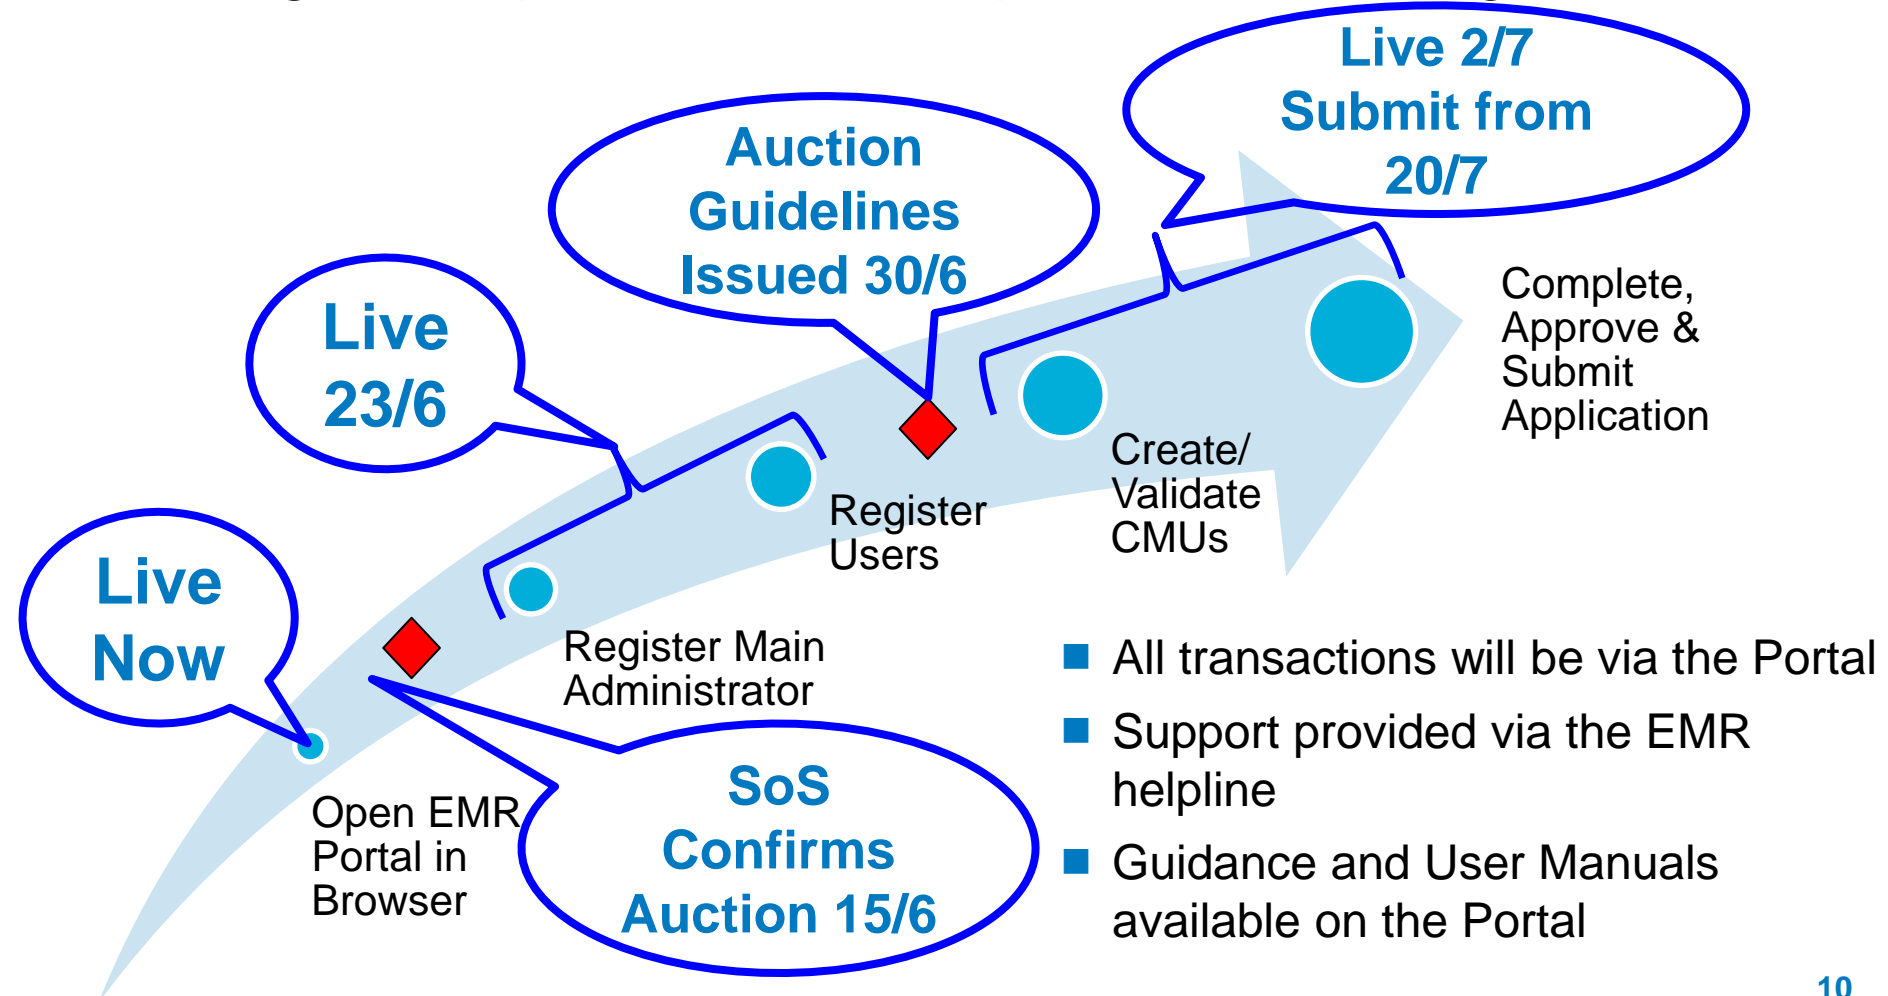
Live 2/7
Submit from
20/7

Auction
Guidelines
Issued 30/6

Live
23/6

Complete, Approve & Submit Application

Create/ Validate CMUs

Register Users

Live
Now

Register Main Administrator

Open EMR Portal in Browser

SoS
Confirms
Auction 15/6

All transactions will be via the Portal

Support provided via the EMR helpline

Guidance and User Manuals available on the Portal

10